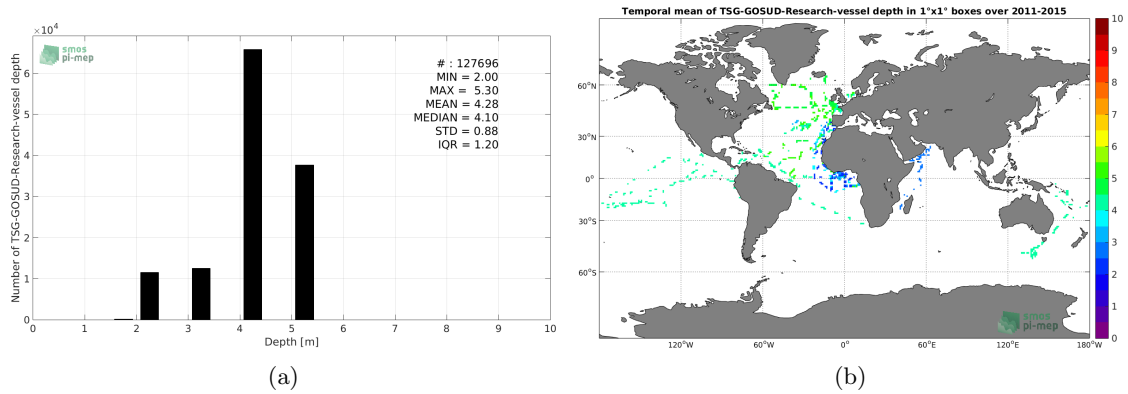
$\times10^4$

smos pi-mep

# : 127696
MIN = 2.00
MAX = 5.30
MEAN = 4.28
MEDIAN = 4.10
STD = 0.88
IQR = 1.20

Number of TSG-GOSUD-Research-vessel depth

6
5
4
3
2
1
0

0 1 2 3 4 5 6 7 8 9 10

Depth [m]

(a)

Temporal mean of TSG-GOSUD-Research-vessel depth in 1°x1° boxes over 2011-2015

60°N
30°N
0°
30°S
60°S

120°W 60°W 0° 60°E 120°E 180°W

smos pi-mep

10
9
8
7
6
5
4
3
2
1
0

(b)